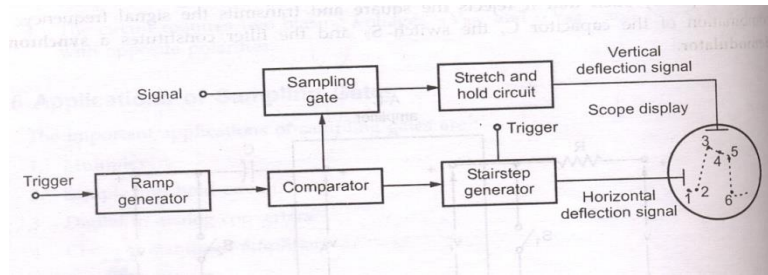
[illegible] rejects the square and transmits the signal frequency combination of the capacitor C, the switch S, and the filter constitutes a synchron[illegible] demodulator.

6 Applica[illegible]

Signal

Sampling gate

Stretch and hold circuit

Vertical deflection signal

Scope display

Trigger

Trigger

Ramp generator

Comparator

Stairstep generator

Horizontal deflection signal

1
2
3
4
5
6